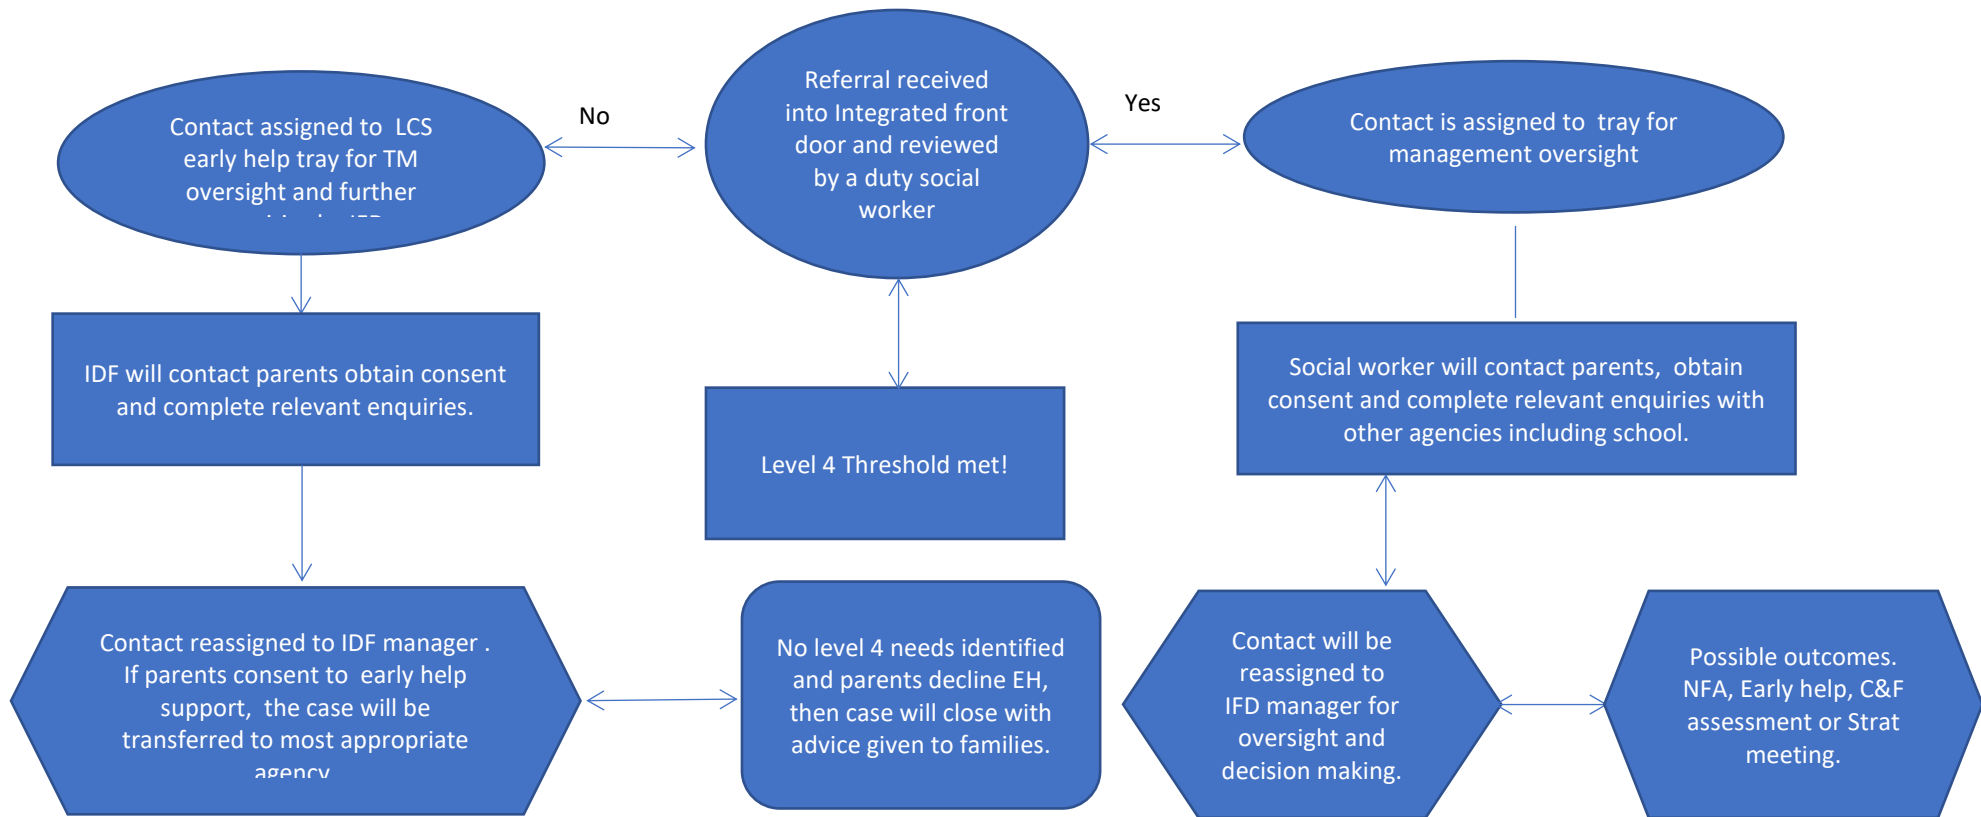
Contact assigned to LCS early help tray for TM oversight and further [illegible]

No

Referral received into Integrated front door and reviewed by a duty social worker

Yes

Contact is assigned to tray for management oversight

IDF will contact parents obtain consent and complete relevant enquiries.

Level 4 Threshold met!

Social worker will contact parents, obtain consent and complete relevant enquiries with other agencies including school.

Contact reassigned to IDF manager . If parents consent to early help support, the case will be transferred to most appropriate agency

No level 4 needs identified and parents decline EH, then case will close with advice given to families.

Contact will be reassigned to IFD manager for oversight and decision making.

Possible outcomes. NFA, Early help, C&F assessment or Strat meeting.